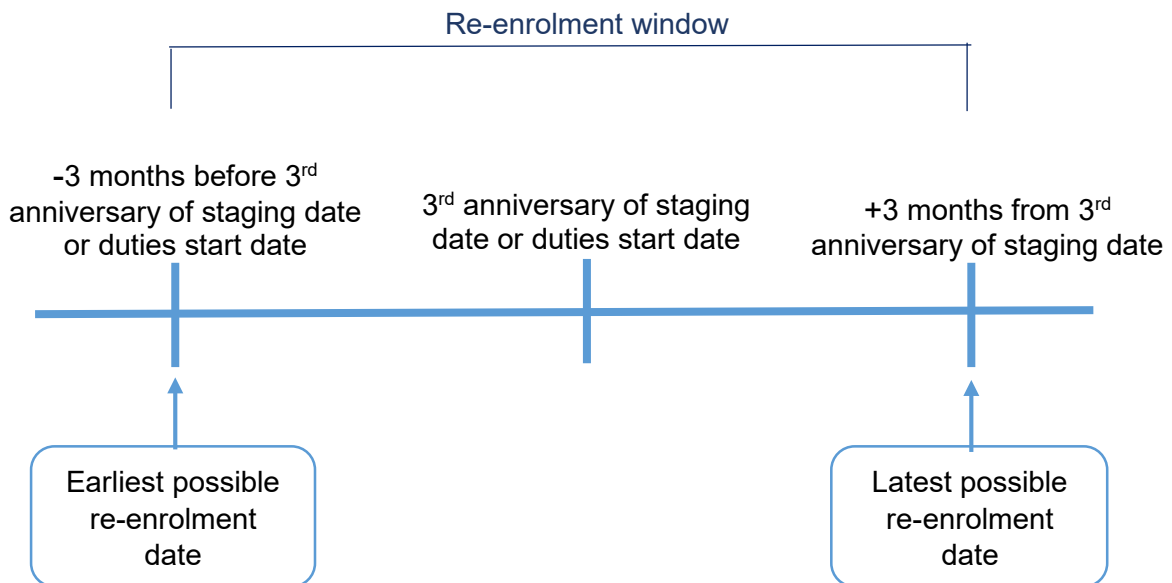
Re-enrolment window

-3 months before 3$^{rd}$ anniversary of staging date or duties start date

3$^{rd}$ anniversary of staging date or duties start date

+3 months from 3$^{rd}$ anniversary of staging date

Earliest possible re-enrolment date

Latest possible re-enrolment date